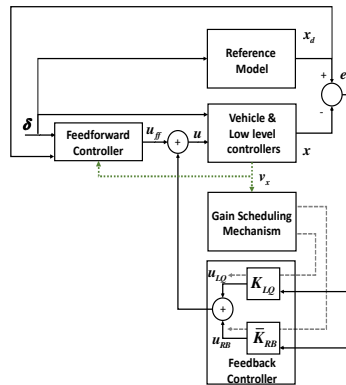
Reference Model

$x_d$

+

$e$

-

$\delta$

Vehicle & Low level controllers

Feedforward Controller

$u_{ff}$

+

$u$

$x$

$v_x$

Gain Scheduling Mechanism

$u_{LQ}$

$K_{LQ}$

+

$u_{RB}$

$\bar{K}_{RB}$

Feedback Controller